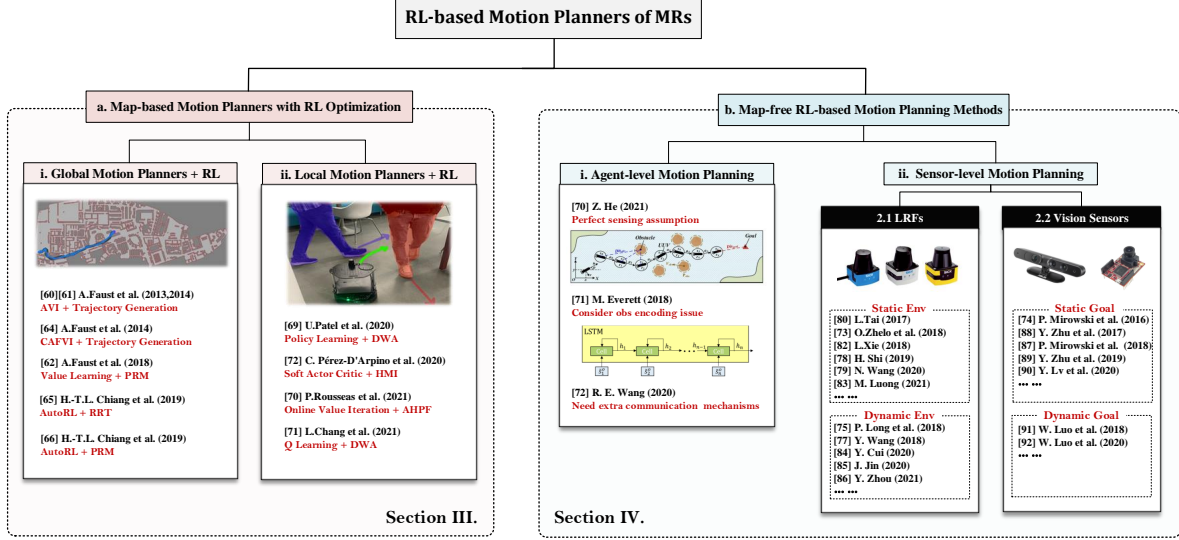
RL-based Motion Planners of MRs

a. Map-based Motion Planners with RL Optimization

i. Global Motion Planners + RL

[60][61] A.Faust et al. (2013,2014)
AVI + Trajectory Generation

[64] A.Faust et al. (2014)
CAFVI + Trajectory Generation

[62] A.Faust et al. (2018)
Value Learning + PRM

[65] H.-T.L. Chiang et al. (2019)
AutoRL + RRT

[66] H.-T.L. Chiang et al. (2019)
AutoRL + PRM

ii. Local Motion Planners + RL

[69] U.Patel et al. (2020)
Policy Learning + DWA

[72] C. Pérez-D'Arpino et al. (2020)
Soft Actor Critic + HMI

[70] P.Rousseas et al. (2021)
Online Value Iteration + AHPF

[71] L.Chang et al. (2021)
Q Learning + DWA

Section III.

b. Map-free RL-based Motion Planning Methods

i. Agent-level Motion Planning

[70] Z. He (2021)
Perfect sensing assumption

Obstacle
UUV
Goal

[71] M. Everett (2018)
Consider obs encoding issue

LSTM
$h_1$ $h_2$ $h_{n-1}$

[72] R. E. Wang (2020)
Need extra communication mechanisms

ii. Sensor-level Motion Planning

2.1 LRFs

Static Env
[80] L.Tai (2017)
[73] O.Zhelo et al. (2018)
[82] L.Xie (2018)
[78] H. Shi (2019)
[79] N. Wang (2020)
[83] M. Luong (2021)
••• •••

Dynamic Env
[75] P. Long et al. (2018)
[77] Y. Wang (2018)
[84] Y. Cui (2020)
[85] J. Jin (2020)
[86] Y. Zhou (2021)
••• •••

2.2 Vision Sensors

Static Goal
[74] P. Mirowski et al. (2016)
[88] Y. Zhu et al. (2017)
[87] P. Mirowski et al. (2018)
[89] Y. Zhu et al. (2019)
[90] Y. Lv et al. (2020)
••• •••

Dynamic Goal
[91] W. Luo et al. (2018)
[92] W. Luo et al. (2020)
••• •••

Section IV.